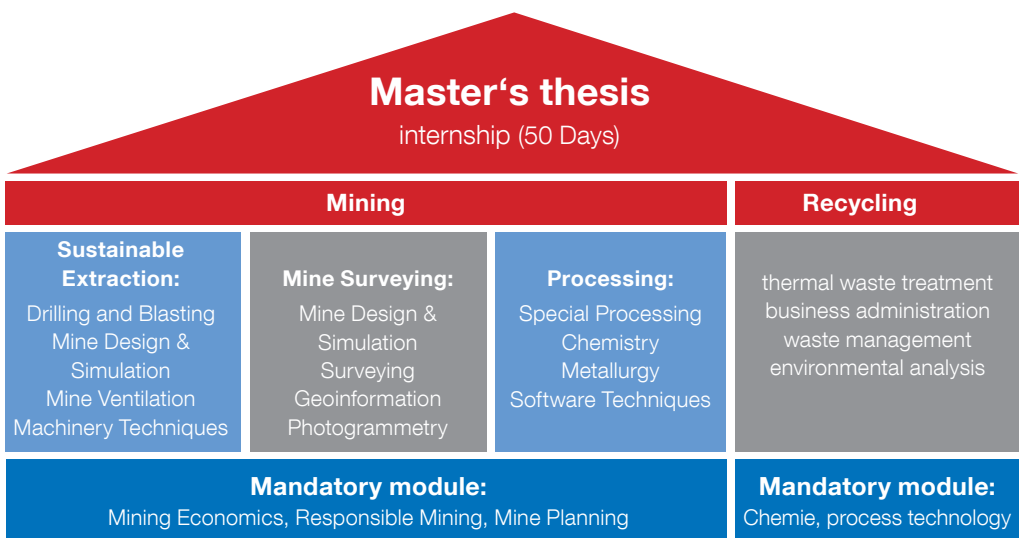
Master‘s thesis
internship (50 Days)

Mining

Recycling

Sustainable Extraction:
Drilling and Blasting
Mine Design & Simulation
Mine Ventilation
Machinery Techniques

Mine Surveying:
Mine Design & Simulation
Surveying
Geoinformation
Photogrammetry

Processing:
Special Processing
Chemistry
Metallurgy
Software Techniques

thermal waste treatment
business administration
waste management
environmental analysis

Mandatory module:
Mining Economics, Responsible Mining, Mine Planning

Mandatory module:
Chemie, process technology